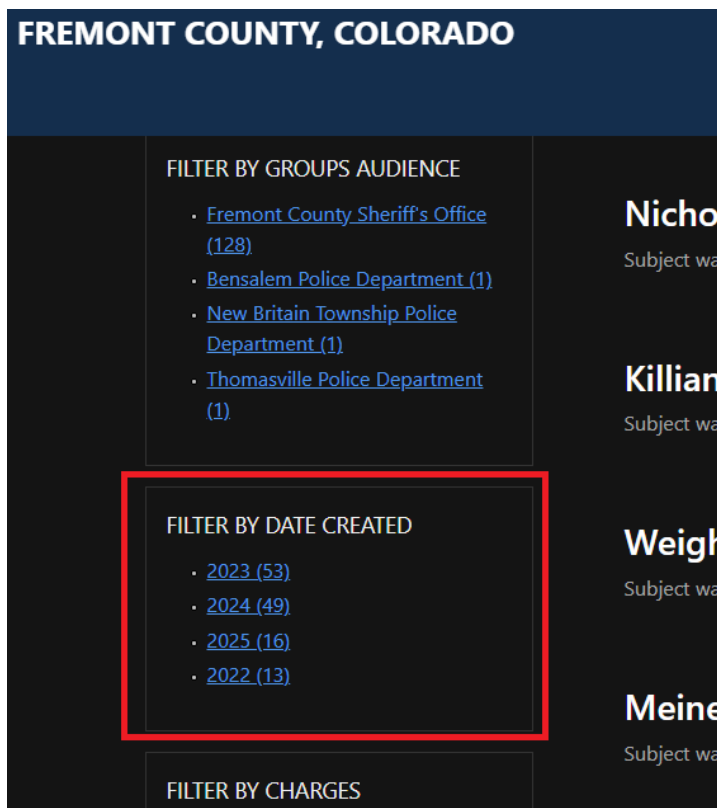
FREMONT COUNTY, COLORADO

FILTER BY GROUPS AUDIENCE

- Fremont County Sheriff's Office (128)
- Bensalem Police Department (1)
- New Britain Township Police Department (1)
- Thomasville Police Department (1)

FILTER BY DATE CREATED

- 2023 (53)
- 2024 (49)
- 2025 (16)
- 2022 (13)

FILTER BY CHARGES

Nicho
Subject wa

Killian
Subject wa

Weigh
Subject wa

Meine
Subject wa